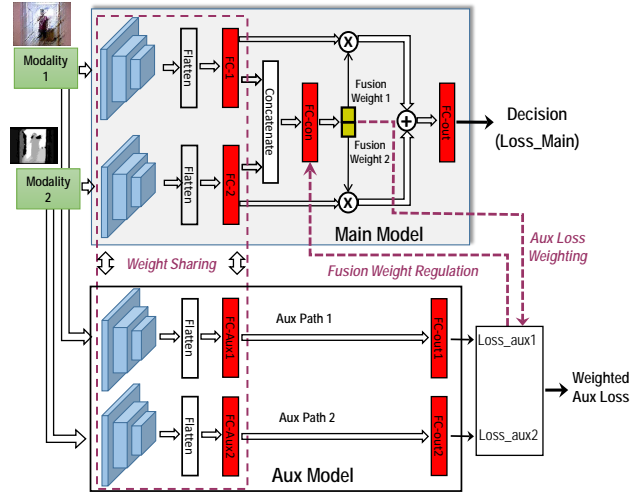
Modality 1

Modality 2

Flatten

FC-1

Flatten

FC-2

Concatenate

FC-con

Fusion Weight 1

Fusion Weight 2

FC-out

Decision (Loss_Main)

Main Model

Weight Sharing

Fusion Weight Regulation

Aux Loss Weighting

Flatten

FC-Aux1

Aux Path 1

FC-out1

Flatten

FC-Aux2

Aux Path 2

FC-out2

Loss_aux1

Loss_aux2

Weighted Aux Loss

Aux Model